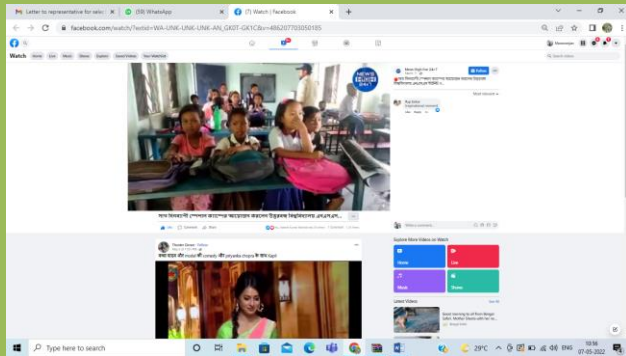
Letter to representative for selec
(58) WhatsApp
(7) Watch | Facebook

facebook.com/watch/?extid=WA-UNK-UNK-UNK-AN_GK0T-GK1C&v=486207703050185

Watch Home Live Music Shows Explore Saved Videos Your Watchlist

Manoranjan

News Rail 24x7
Follow

Most relevant

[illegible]

Write a comment...

Like Comment Share

Explore More Videos on Watch
Home
Live
Music
Shows

Latest Videos
See All

Type here to search
29°C
ENG
10:56
07-05-2022